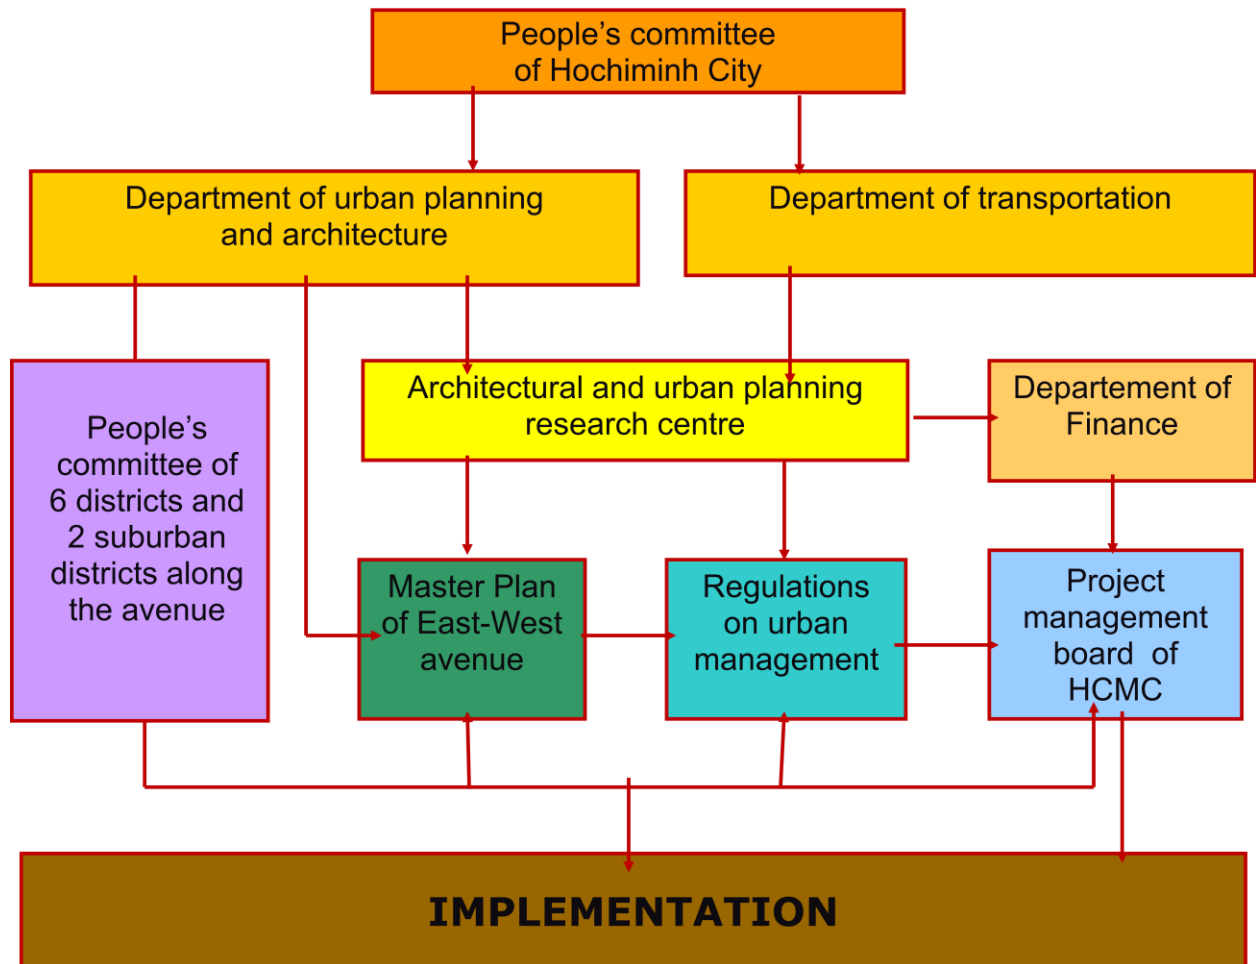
People's committee of Hochiminh City

Department of urban planning and architecture

Department of transportation

People's committee of 6 districts and 2 suburban districts along the avenue

Architectural and urban planning research centre

Departement of Finance

Master Plan of East-West avenue

Regulations on urban management

Project management board of HCMC

IMPLEMENTATION